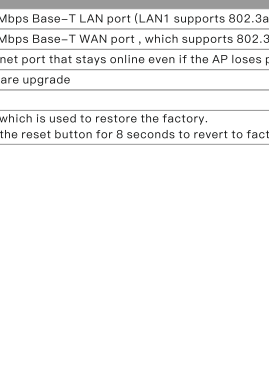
Mbps Base-T LAN port (LAN1 supports 802.3a
Mbps Base-T WAN port , which supports 802.3
net port that stays online even if the AP loses p
are upgrade

which is used to restore the factory.
the reset button for 8 seconds to revert to fact